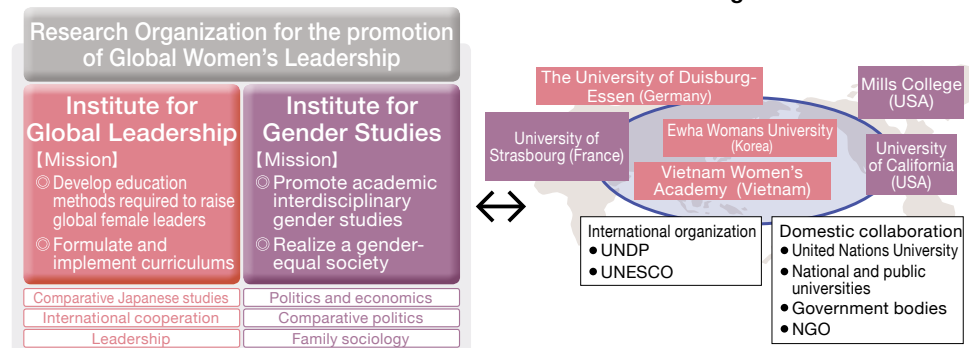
Research Organization for the promotion of Global Women's Leadership

Institute for Global Leadership
【Mission】
◎Develop education methods required to raise global female leaders
◎Formulate and implement curriculums

Institute for Gender Studies
【Mission】
◎Promote academic interdisciplinary gender studies
◎Realize a gender-equal society

Comparative Japanese studies
International cooperation
Leadership

Politics and economics
Comparative politics
Family sociology

The University of Duisburg-Essen (Germany)
Mills College (USA)
University of Strasbourg (France)
Ewha Womans University (Korea)
University of California (USA)
Vietnam Women's Academy (Vietnam)

International organization
● UNDP
● UNESCO

Domestic collaboration
● United Nations University
● National and public universities
● Government bodies
● NGO